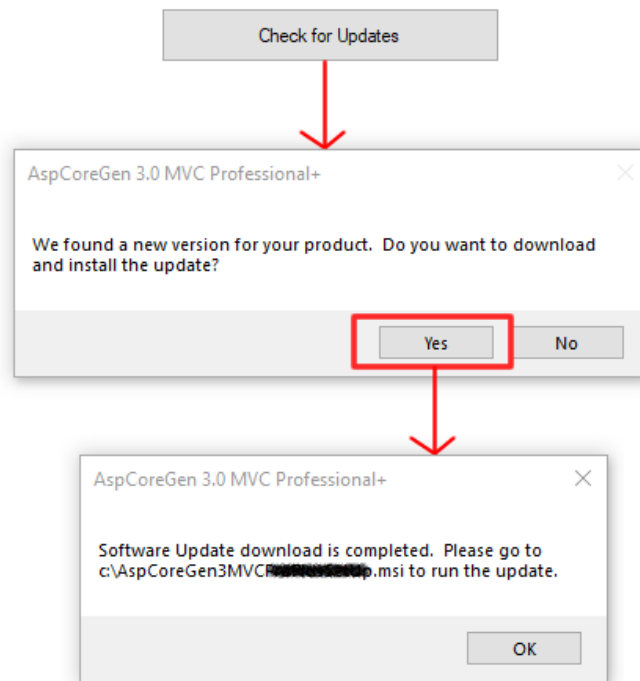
Check for Updates

AspCoreGen 3.0 MVC Professional+

We found a new version for your product. Do you want to download and install the update?

Yes

No

AspCoreGen 3.0 MVC Professional+

×

Software Update download is completed. Please go to c:\AspCoreGen3MVC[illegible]p.msi to run the update.

OK